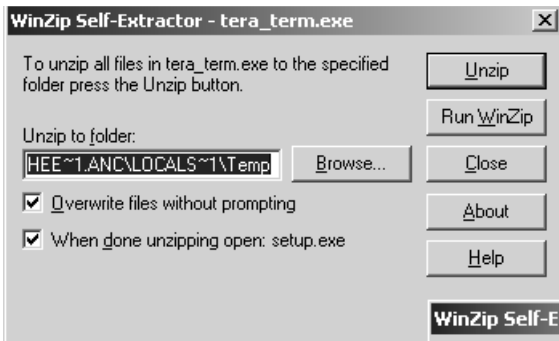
WinZip Self-Extractor - tera_term.exe

×

To unzip all files in tera_term.exe to the specified folder press the Unzip button.

Unzip to folder:

HEE~1.ANC\LOCALS~1\Temp

Browse...

Overwrite files without prompting

When done unzipping open: setup.exe

Unzip

Run WinZip

Close

About

Help

WinZip Self-E